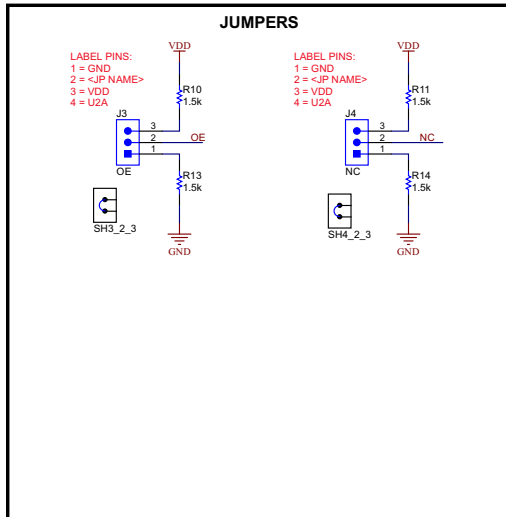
JUMPERS

LABEL PINS:
1 = GND
2 = <JP NAME>
3 = VDD
4 = U2A

VDD

R10
1.5k

J3

3
2
1

OE

OE

R13
1.5k

SH3_2_3

GND

LABEL PINS:
1 = GND
2 = <JP NAME>
3 = VDD
4 = U2A

VDD

R11
1.5k

J4

3
2
1

NC

NC

R14
1.5k

SH4_2_3

GND